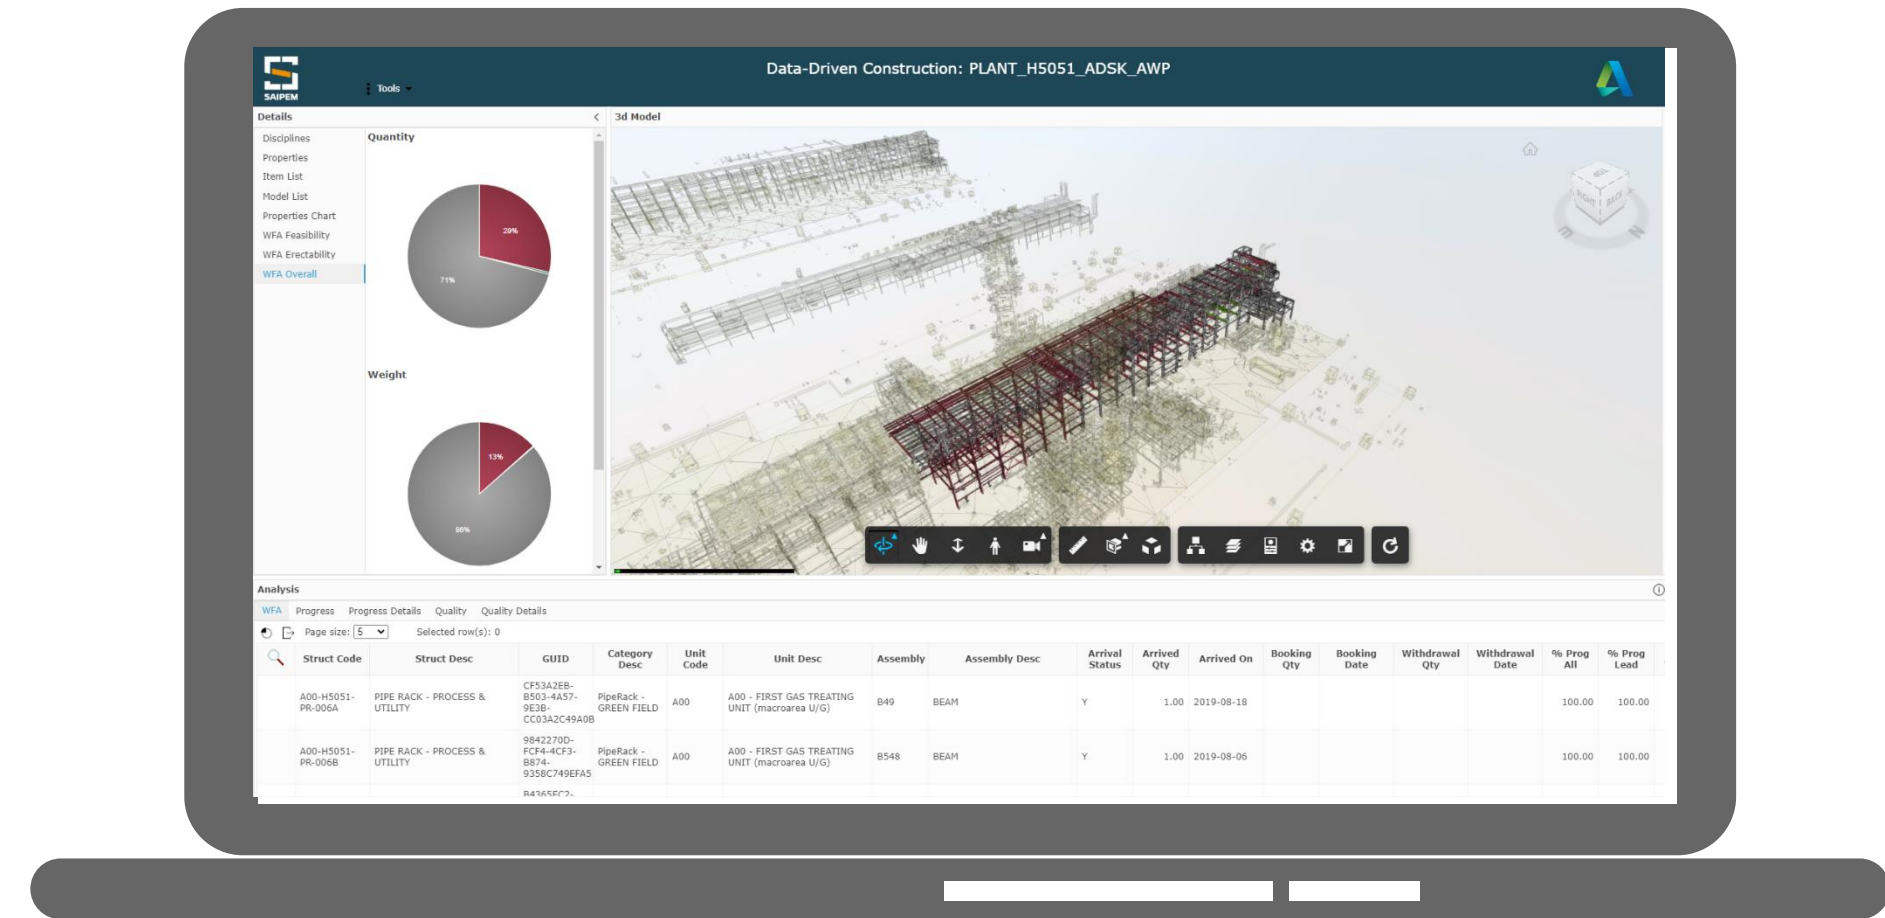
SAIPEM

Tools

Data-Driven Construction: PLANT_H5051_ADSK_AWP

Details

3d Model

Disciplines
Properties
Item List
Model List
Properties Chart
WFA Feasibility
WFA Erectability
WFA Overall

Quantity

29%

71%

Weight

13%

86%

Analysis

WFA Progress Progress Details Quality Quality Details

Page size: 5 Selected row(s): 0

| Struct Code | Struct Desc | GUID | Category Desc | Unit Code | Unit Desc | Assembly | Assembly Desc | Arrival Status | Arrived Qty | Arrived On | Booking Qty | Booking Date | Withdrawal Qty | Withdrawal Date | % Prog All | % Prog Lead |
|---|---|---|---|---|---|---|---|---|---|---|---|---|---|---|---|---|
| A00-H5051-PR-006A | PIPE RACK - PROCESS & UTILITY | CF53A2EB-B503-4A57-9E3B-CC03A2C49A0B | PipeRack - GREEN FIELD | A00 | A00 - FIRST GAS TREATING UNIT (macroarea U/G) | B49 | BEAM | Y | 1.00 | 2019-08-18 | | | | | 100.00 | 100.00 |
| A00-H5051-PR-006B | PIPE RACK - PROCESS & UTILITY | 9842270D-FCF4-4CF3-B874-9358C749EFA5 | PipeRack - GREEN FIELD | A00 | A00 - FIRST GAS TREATING UNIT (macroarea U/G) | B548 | BEAM | Y | 1.00 | 2019-08-06 | | | | | 100.00 | 100.00 |
| | | B4365EC2- | | | | | | | | | | | | | | |